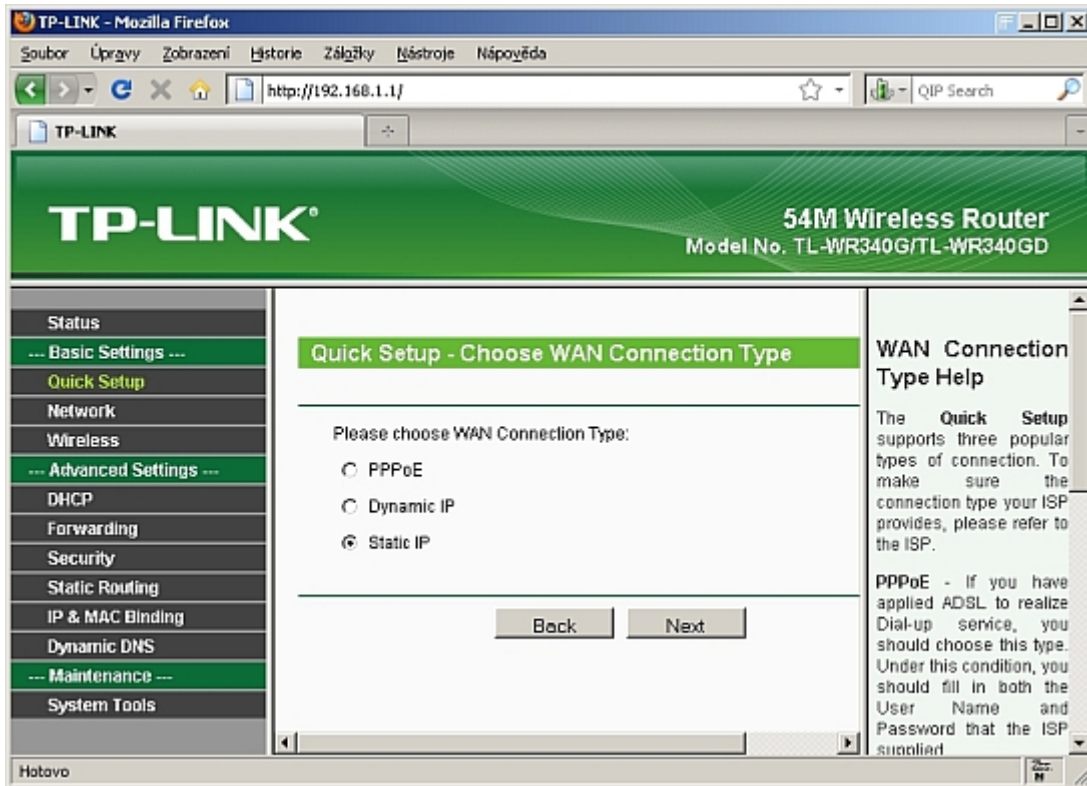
TP-LINK - Mozilla Firefox

Soubor Úpravy Zobrazení Historie Záložky Nástroje Nápověda

http://192.168.1.1/

QIP Search

TP-LINK

TP-LINK

54M Wireless Router
Model No. TL-WR340G/TL-WR340GD

Status
--- Basic Settings ---
Quick Setup
Network
Wireless
--- Advanced Settings ---
DHCP
Forwarding
Security
Static Routing
IP & MAC Binding
Dynamic DNS
--- Maintenance ---
System Tools

Quick Setup - Choose WAN Connection Type

Please choose WAN Connection Type:

PPPoE

Dynamic IP

Static IP

Back Next

WAN Connection Type Help

The Quick Setup supports three popular types of connection. To make sure the connection type your ISP provides, please refer to the ISP.

PPPoE - If you have applied ADSL to realize Dial-up service, you should choose this type. Under this condition, you should fill in both the User Name and Password that the ISP supplied.

Hotovo